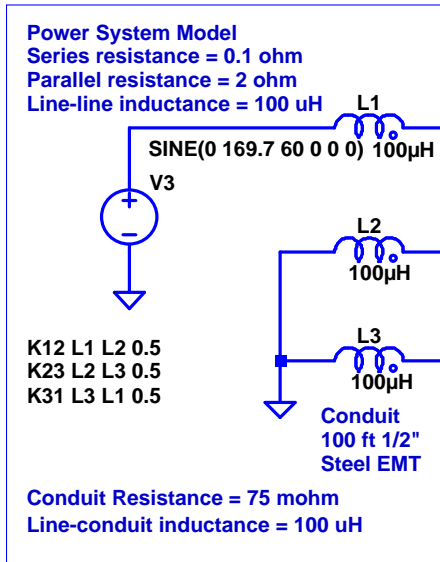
Power System Model
Series resistance = 0.1 ohm
Parallel resistance = 2 ohm
Line-line inductance = 100 uH

L1
SINE(0 169.7 60 0 0 0) 100µH

V3
+
−

L2
100µH

L3
100µH

K12 L1 L2 0.5
K23 L2 L3 0.5
K31 L3 L1 0.5

Conduit
100 ft 1/2"
Steel EMT

Conduit Resistance = 75 mohm
Line-conduit inductance = 100 uH